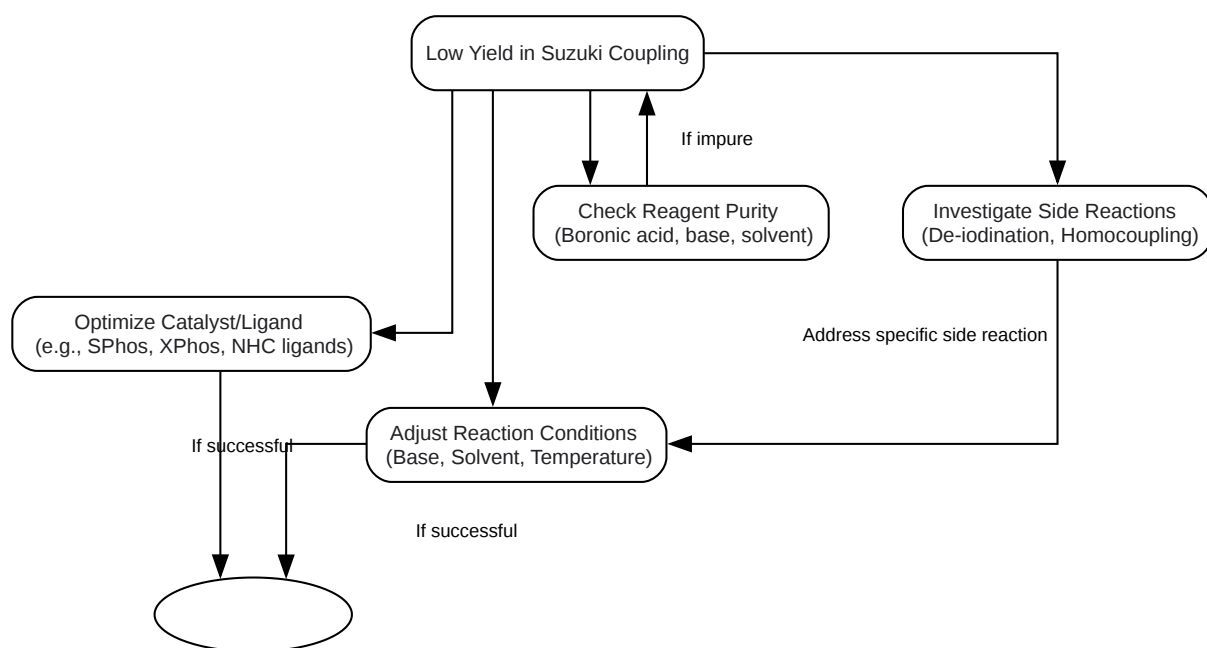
Low Yield in Suzuki Coupling

If impure

Check Reagent Purity
(Boronic acid, base, solvent)

Investigate Side Reactions
(De-iodination, Homocoupling)

Optimize Catalyst/Ligand
(e.g., SPhos, XPhos, NHC ligands)

Address specific side reaction

If successful

Adjust Reaction Conditions
(Base, Solvent, Temperature)

If successful